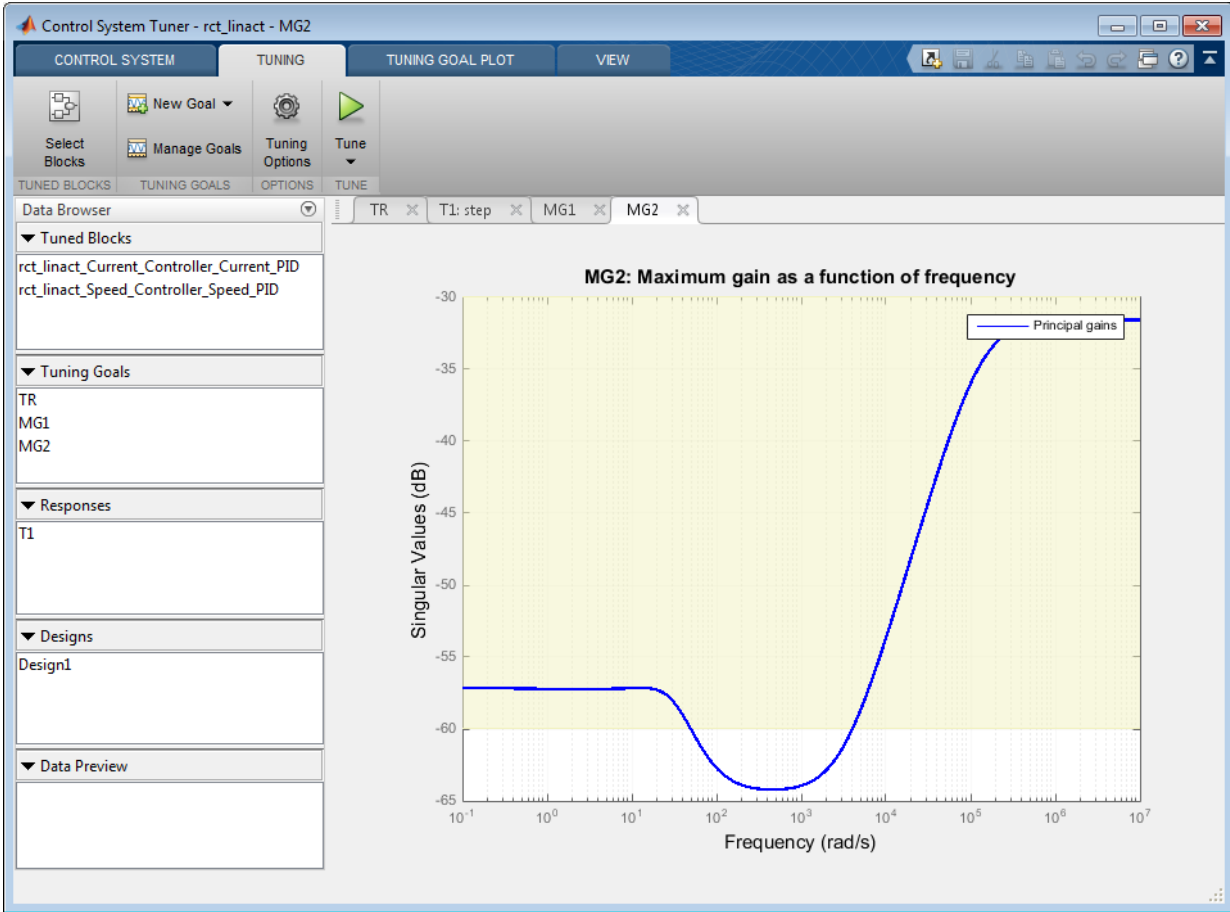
Control System Tuner - rct_linact - MG2

CONTROL SYSTEM
TUNING
TUNING GOAL PLOT
VIEW

Select Blocks
TUNED BLOCKS
New Goal
Manage Goals
TUNING GOALS
Tuning Options
OPTIONS
Tune
TUNE

Data Browser
Tuned Blocks
rct_linact_Current_Controller_Current_PID
rct_linact_Speed_Controller_Speed_PID
Tuning Goals
TR
MG1
MG2
Responses
T1
Designs
Design1
Data Preview

TR
T1: step
MG1
MG2

MG2: Maximum gain as a function of frequency

Principal gains

Singular Values (dB)
-30
-35
-40
-45
-50
-55
-60
-65

$10^{-1}$ $10^{0}$ $10^{1}$ $10^{2}$ $10^{3}$ $10^{4}$ $10^{5}$ $10^{6}$ $10^{7}$
Frequency (rad/s)